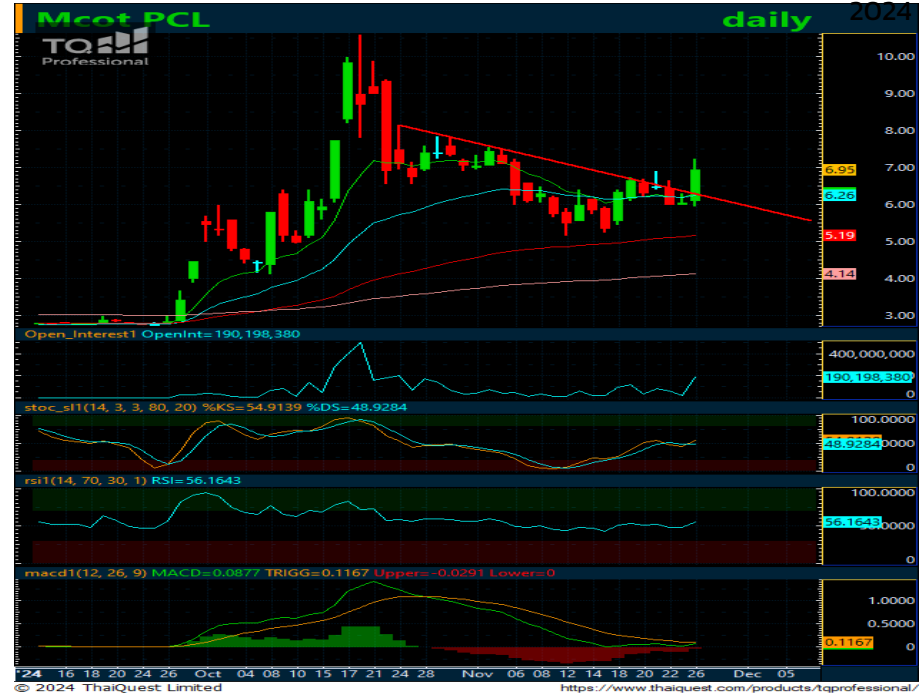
Mcot PCL
daily
2024
TQ
Professional

10.00
9.00
8.00
7.00
6.95
6.26
6.00
5.19
5.00
4.14
4.00
3.00

Open_Interest1 OpenInt=190,198,380
400,000,000
190,198,380
0

stoc_sl1(14, 3, 3, 80, 20) %KS=54.9134 %DS=48.9284
100.0000
48.9284

rsi1(14, 70, 30, 1) RSI=56.1643
100.0000
56.1643

macd1(12, 26, 9) MACD=0.0877 TRIGG=0.1167 Upper=-0.0291 Lower=0
1.0000
0.5000
0.1167
0

'24 16 18 20 24 26 Oct 04 08 10 15 17 21 24 28 Nov 06 08 12 14 18 20 22 26 Dec 05

© 2024 ThaiQuest Limited
https://www.thaiquest.com/products/tqprofessional/